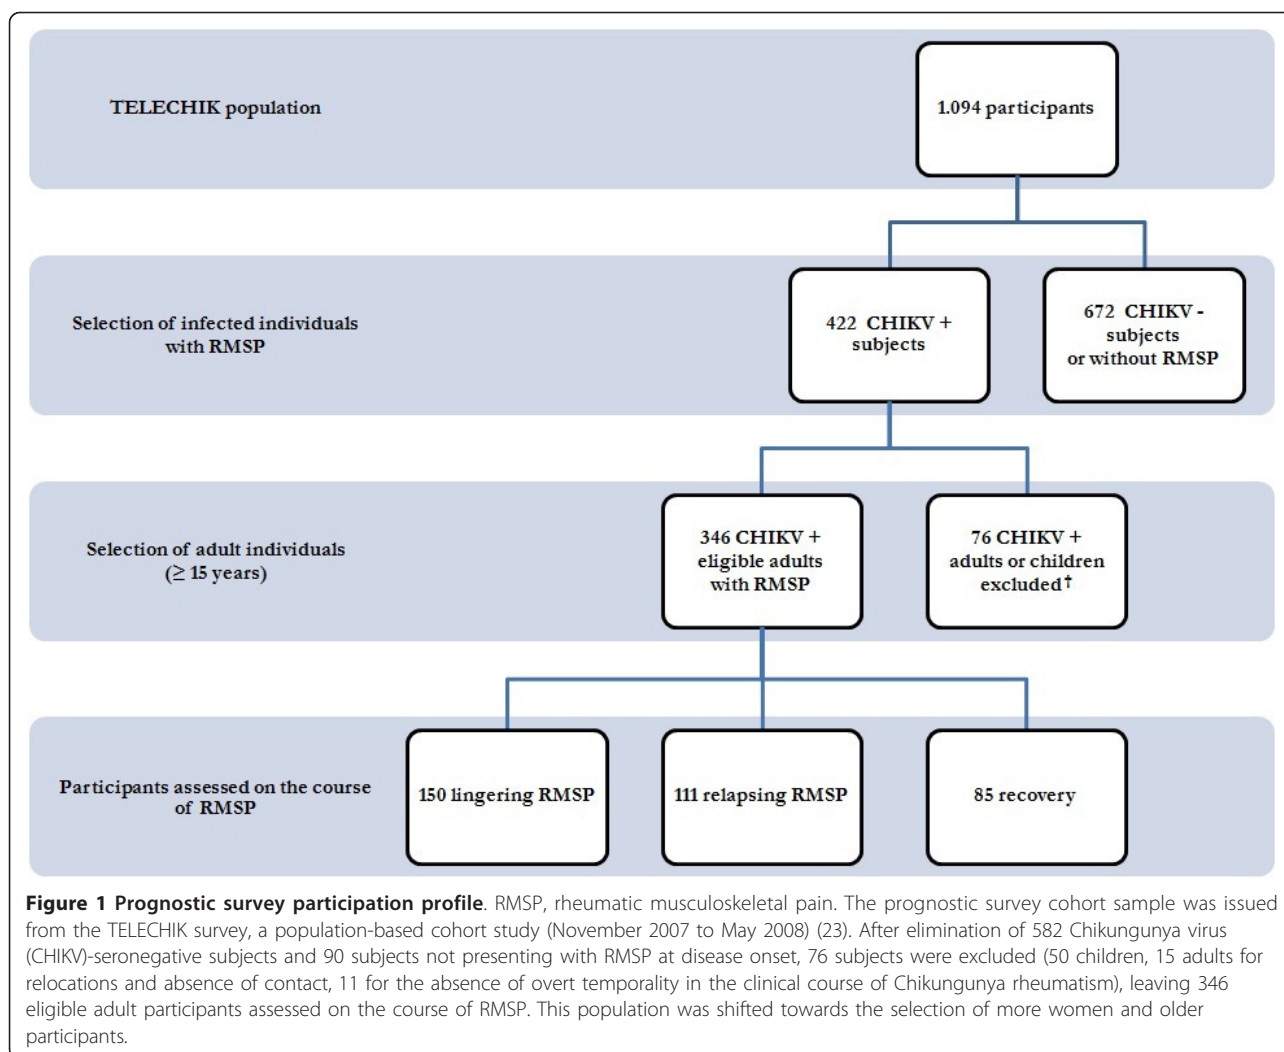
TELECHIK population

1.094 participants

Selection of infected individuals with RMSP

422 CHIKV + subjects

672 CHIKV - subjects or without RMSP

Selection of adult individuals ($\geq$ 15 years)

346 CHIKV + eligible adults with RMSP

76 CHIKV + adults or children excluded$^{\dagger}$

Participants assessed on the course of RMSP

150 lingering RMSP

111 relapsing RMSP

85 recovery

**Figure 1 Prognostic survey participation profile**. RMSP, rheumatic musculoskeletal pain. The prognostic survey cohort sample was issued from the TELECHIK survey, a population-based cohort study (November 2007 to May 2008) (23). After elimination of 582 Chikungunya virus (CHIKV)-seronegative subjects and 90 subjects not presenting with RMSP at disease onset, 76 subjects were excluded (50 children, 15 adults for relocations and absence of contact, 11 for the absence of overt temporality in the clinical course of Chikungunya rheumatism), leaving 346 eligible adult participants assessed on the course of RMSP. This population was shifted towards the selection of more women and older participants.